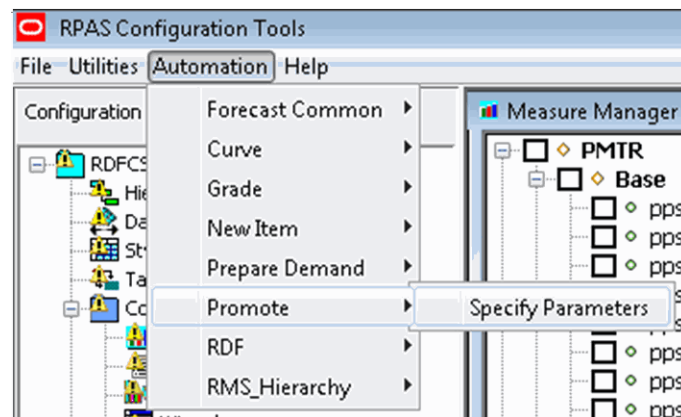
RPAS Configuration Tools

File Utilities Automation Help

Configuration

RDFCS

Hie

Da

St

Ta

Co

Forecast Common

Curve

Grade

New Item

Prepare Demand

Promote

RDF

RMS_Hierarchy

Specify Parameters

Measure Manager

PMTR

Base

pps

pps

pps

pps

pps

pps

pps

pps